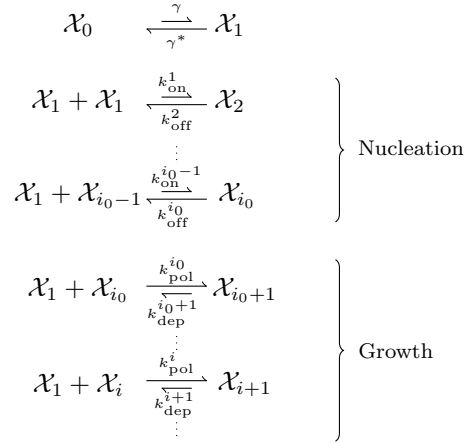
$\mathcal{X}_0 \underset{\gamma^*}{\overset{\gamma}{\rightleftharpoons}} \mathcal{X}_1$

$\mathcal{X}_1 + \mathcal{X}_1 \underset{k_{\mathrm{off}}^{2}}{\overset{k_{\mathrm{on}}^{1}}{\rightleftharpoons}} \mathcal{X}_2$

$\vdots$

$\mathcal{X}_1 + \mathcal{X}_{i_0-1} \underset{k_{\mathrm{off}}^{i_0}}{\overset{k_{\mathrm{on}}^{i_0-1}}{\rightleftharpoons}} \mathcal{X}_{i_0}$

Nucleation

$\mathcal{X}_1 + \mathcal{X}_{i_0} \underset{k_{\mathrm{dep}}^{i_0+1}}{\overset{k_{\mathrm{pol}}^{i_0}}{\rightleftharpoons}} \mathcal{X}_{i_0+1}$

$\vdots$

$\mathcal{X}_1 + \mathcal{X}_{i} \underset{k_{\mathrm{dep}}^{i+1}}{\overset{k_{\mathrm{pol}}^{i}}{\rightleftharpoons}} \mathcal{X}_{i+1}$

$\vdots$

Growth